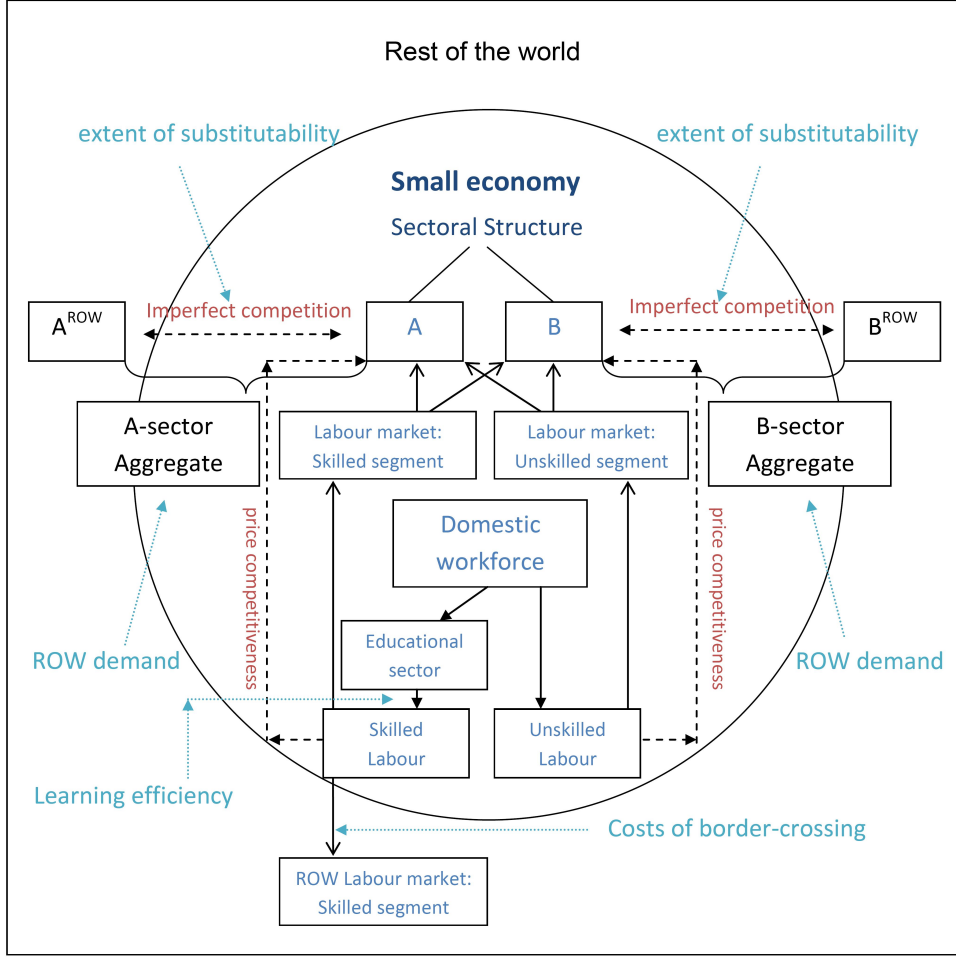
Rest of the world

extent of substitutability

extent of substitutability

Small economy

Sectoral Structure

$A^{ROW}$

Imperfect competition

A

B

Imperfect competition

$B^{ROW}$

A-sector Aggregate

Labour market: Skilled segment

Labour market: Unskilled segment

B-sector Aggregate

price competitiveness

Domestic workforce

price competitiveness

Educational sector

ROW demand

ROW demand

Skilled Labour

Unskilled Labour

Learning efficiency

Costs of border-crossing

ROW Labour market: Skilled segment